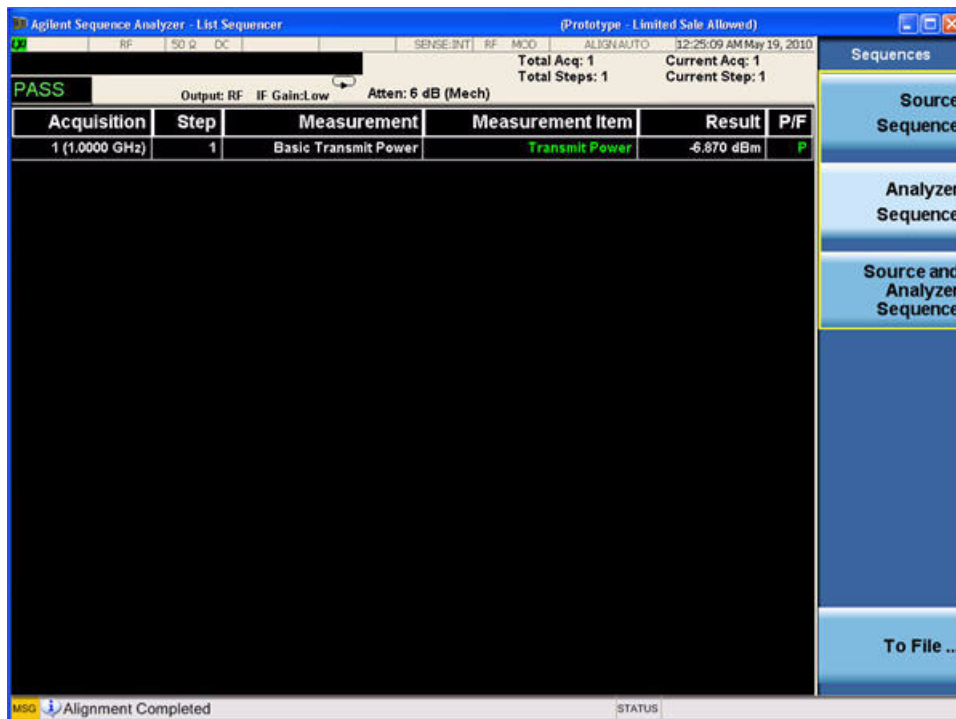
Agilent Sequence Analyzer - List Sequencer (Prototype - Limited Sale Allowed)

RF | 50 Ω DC | SENSE:INT RF MOD | ALIGN AUTO | 12:25:09 AM May 19, 2010

Total Acq: 1 Current Acq: 1
Total Steps: 1 Current Step: 1

PASS Output: RF IF Gain:Low Atten: 6 dB (Mech)

| Acquisition | Step | Measurement | Measurement Item | Result | P/F |
|---|---|---|---|---|---|
| 1 (1.0000 GHz) | 1 | Basic Transmit Power | Transmit Power | -6.870 dBm | P |

Sequences

Source Sequence

Analyzer Sequence

Source and Analyzer Sequence

To File ...

MSG Alignment Completed STATUS